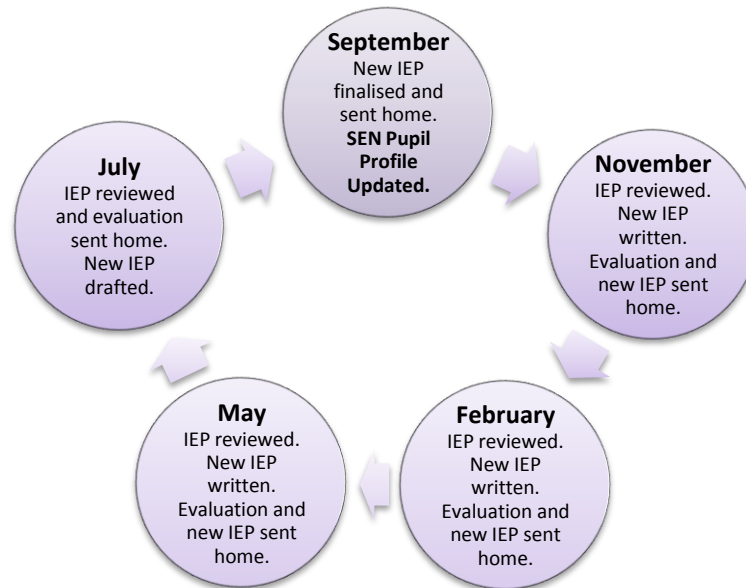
**September**
New IEP finalised and sent home.
**SEN Pupil Profile Updated.**

**November**
IEP reviewed. New IEP written. Evaluation and new IEP sent home.

**February**
IEP reviewed. New IEP written. Evaluation and new IEP sent home.

**May**
IEP reviewed. New IEP written. Evaluation and new IEP sent home.

**July**
IEP reviewed and evaluation sent home. New IEP drafted.